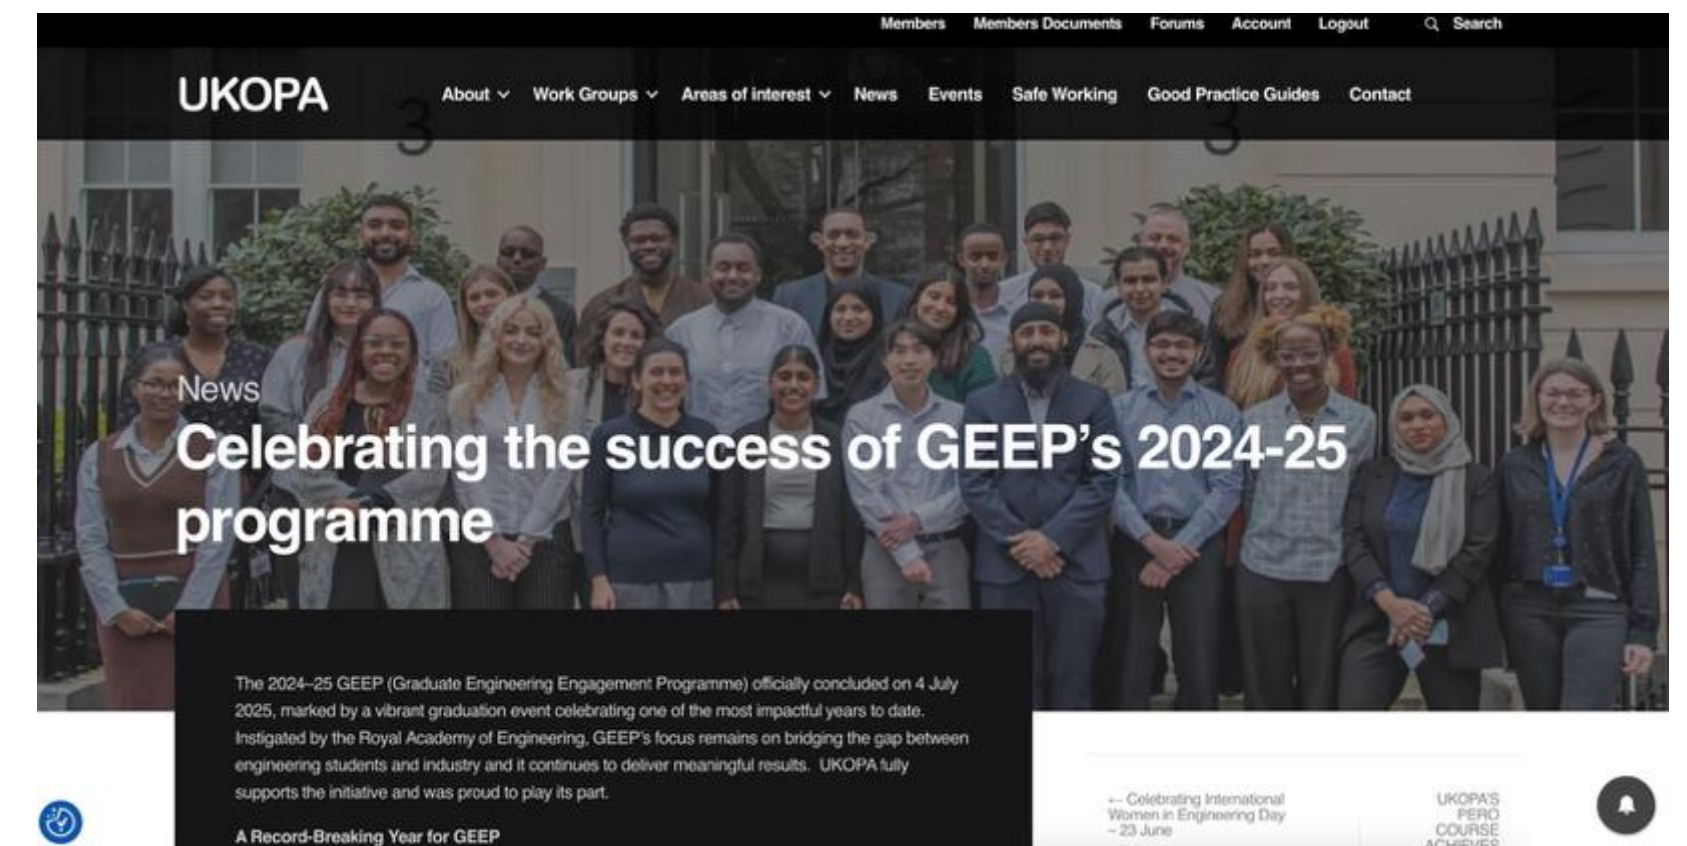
Members Members Documents Forums Account Logout Search

UKOPA

About Work Groups Areas of interest News Events Safe Working Good Practice Guides Contact

News

Celebrating the success of GEEP's 2024-25 programme

The 2024–25 GEEP (Graduate Engineering Engagement Programme) officially concluded on 4 July 2025, marked by a vibrant graduation event celebrating one of the most impactful years to date. Instigated by the Royal Academy of Engineering, GEEP's focus remains on bridging the gap between engineering students and industry and it continues to deliver meaningful results. UKOPA fully supports the initiative and was proud to play its part.

A Record-Breaking Year for GEEP

← Celebrating International Women in Engineering Day – 23 June

UKOPA'S PERO COURSE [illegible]